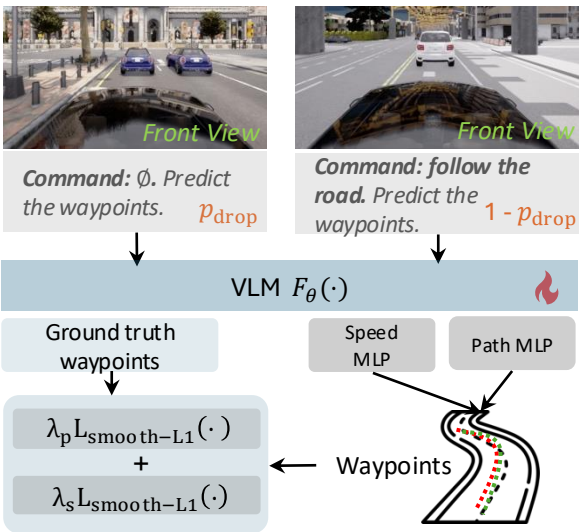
Front View

Front View

Command: ∅. Predict the waypoints. $p_{\text{drop}}$

Command: follow the road. Predict the waypoints. 1 - $p_{\text{drop}}$

VLM $F_{\theta}(\cdot)$

Ground truth waypoints

Speed MLP

Path MLP

$\lambda_{\text{p}} L_{\text{smooth-L1}}(\cdot)$
+
$\lambda_{\text{s}} L_{\text{smooth-L1}}(\cdot)$

Waypoints